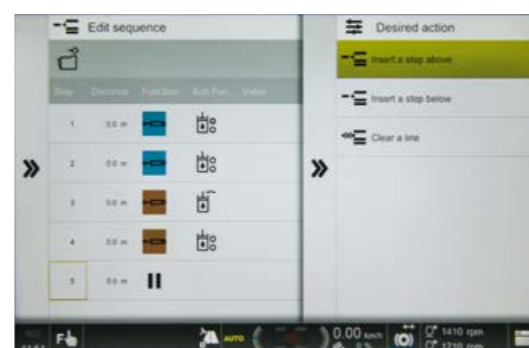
Edit sequence

| Step | Distance | Function | Sub Fun. | Value |
|---|---|---|---|---|
| 1 | 0.0 m | | | |
| 2 | 0.0 m | | | |
| 3 | 0.0 m | | | |
| 4 | 0.0 m | | | |
| 5 | 0.0 m | | | |

Desired action

Insert a step above

Insert a step below

Clear a line

AUTO

0.00 km/h

1410 rpm

1210 rpm